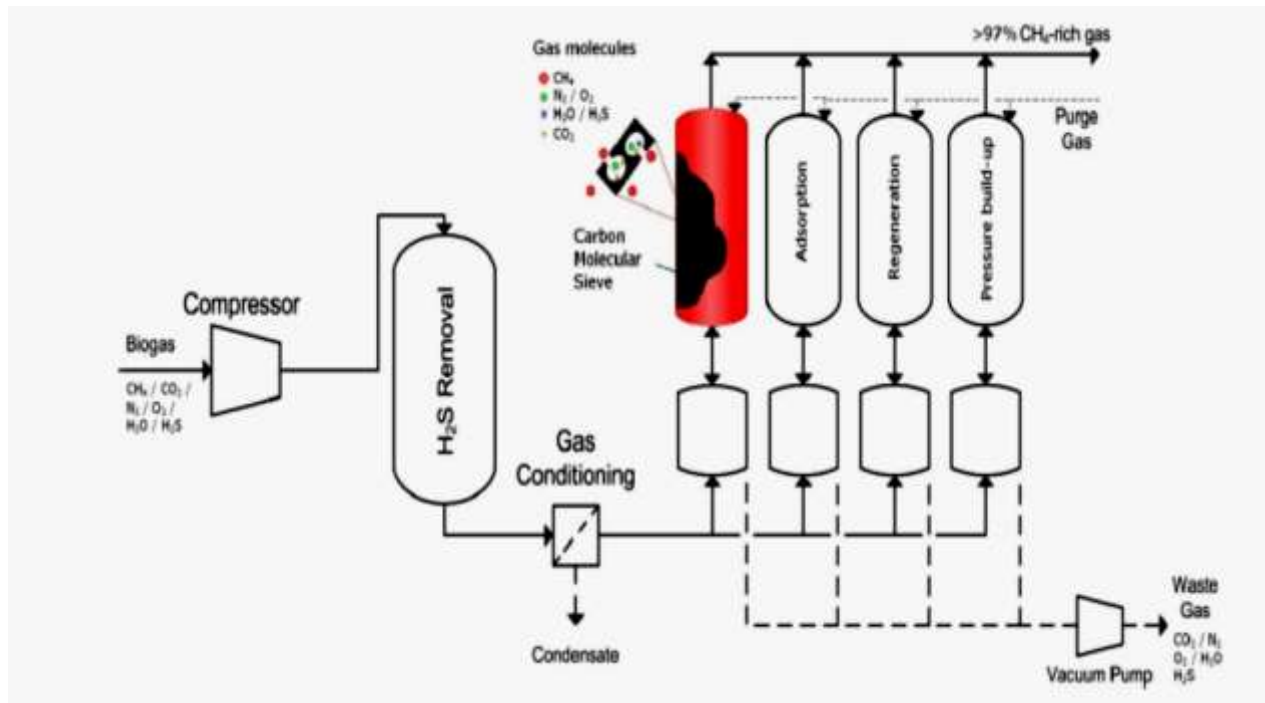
Gas molecules

$CH_4$

$N_2$ / $O_2$

$H_2O$ / $H_2S$

$CO_2$

>97% $CH_4$-rich gas

Purge Gas

Carbon Molecular Sieve

Adsorption

Regeneration

Pressure build-up

Compressor

Biogas

$CH_4$ / $CO_2$ / $N_2$ / $O_2$ / $H_2O$ / $H_2S$

$H_2S$ Removal

Gas Conditioning

Condensate

Waste Gas

$CO_2$ / $N_2$ $O_2$ / $H_2O$ $H_2S$

Vacuum Pump